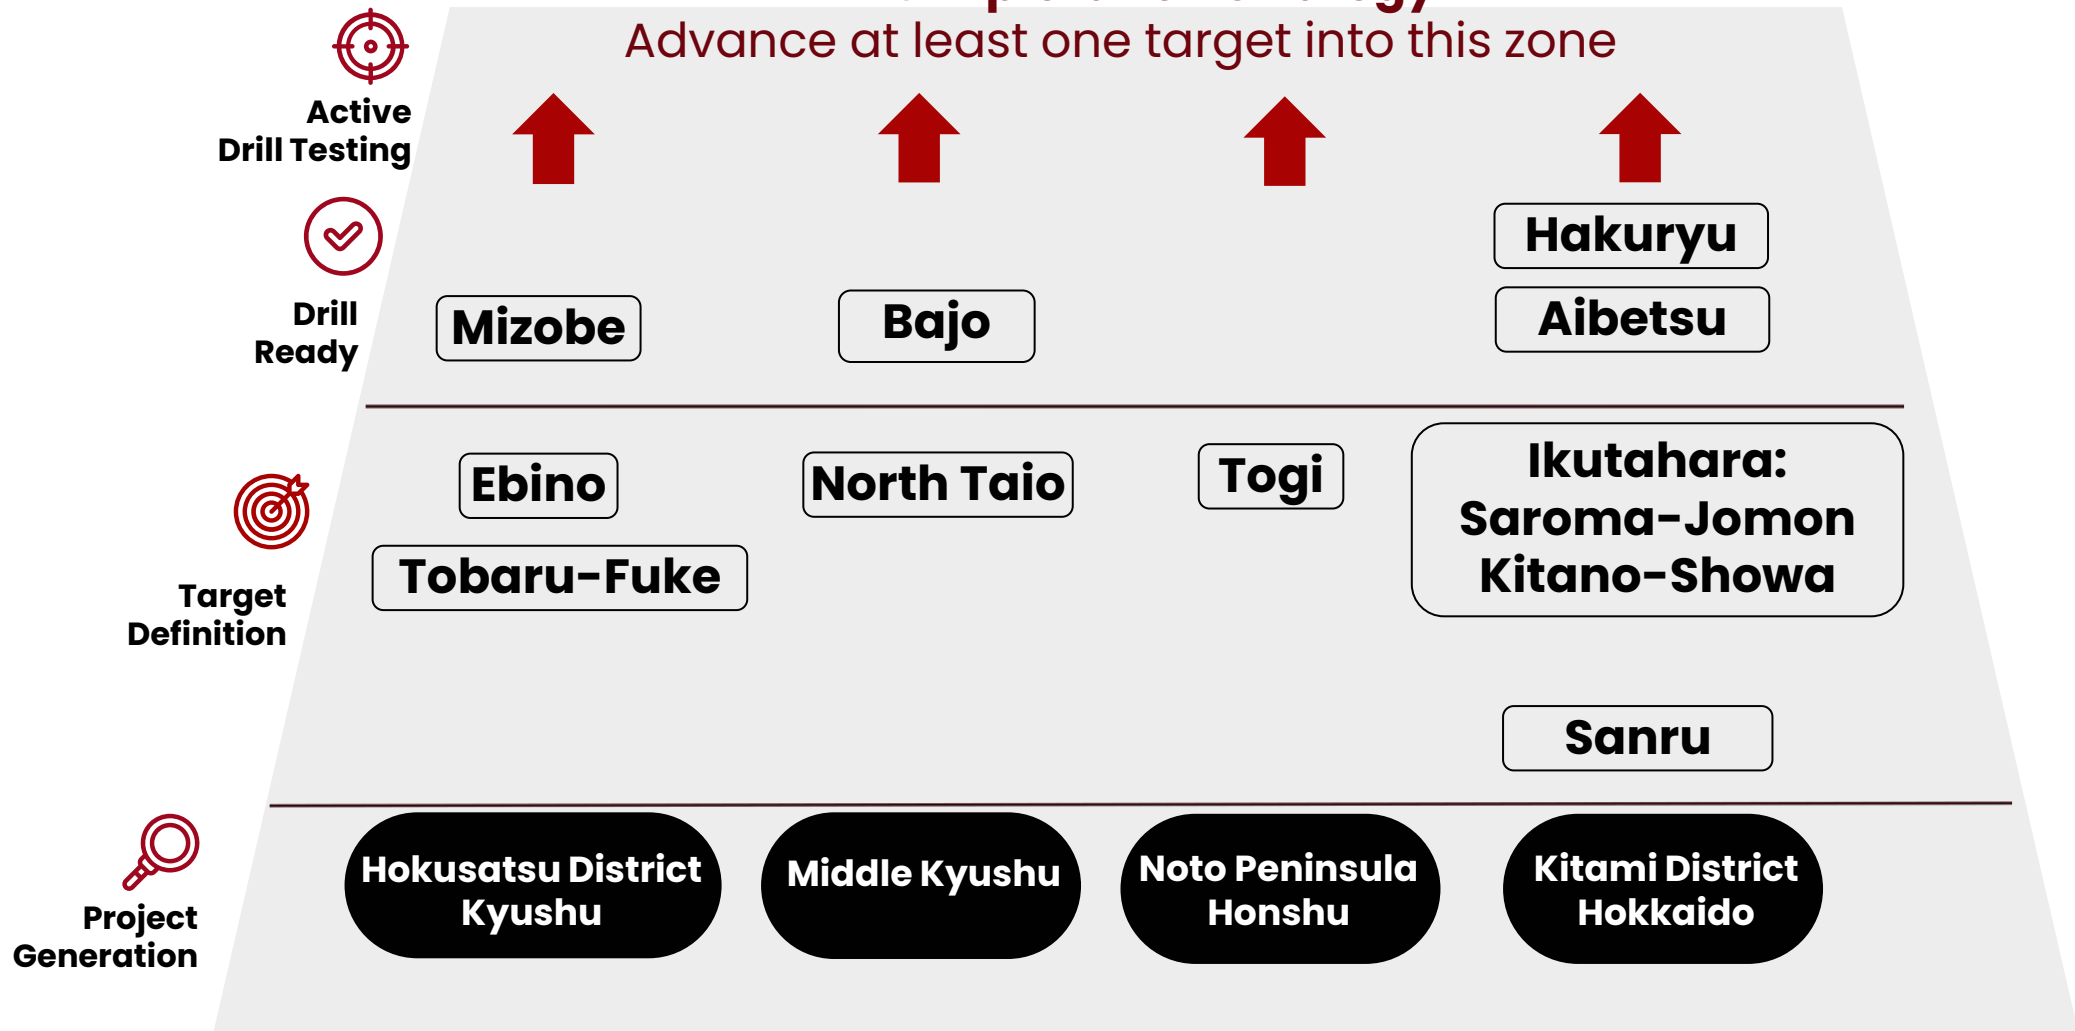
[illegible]

Advance at least one target into this zone

Active Drill Testing

Drill Ready

Mizobe

Bajo

Hakuryu

Aibetsu

Target Definition

Ebino

North Taio

Togi

Ikutahara: Saroma-Jomon Kitano-Showa

Tobaru-Fuke

Sanru

Project Generation

Hokusatsu District Kyushu

Middle Kyushu

Noto Peninsula Honshu

Kitami District Hokkaido